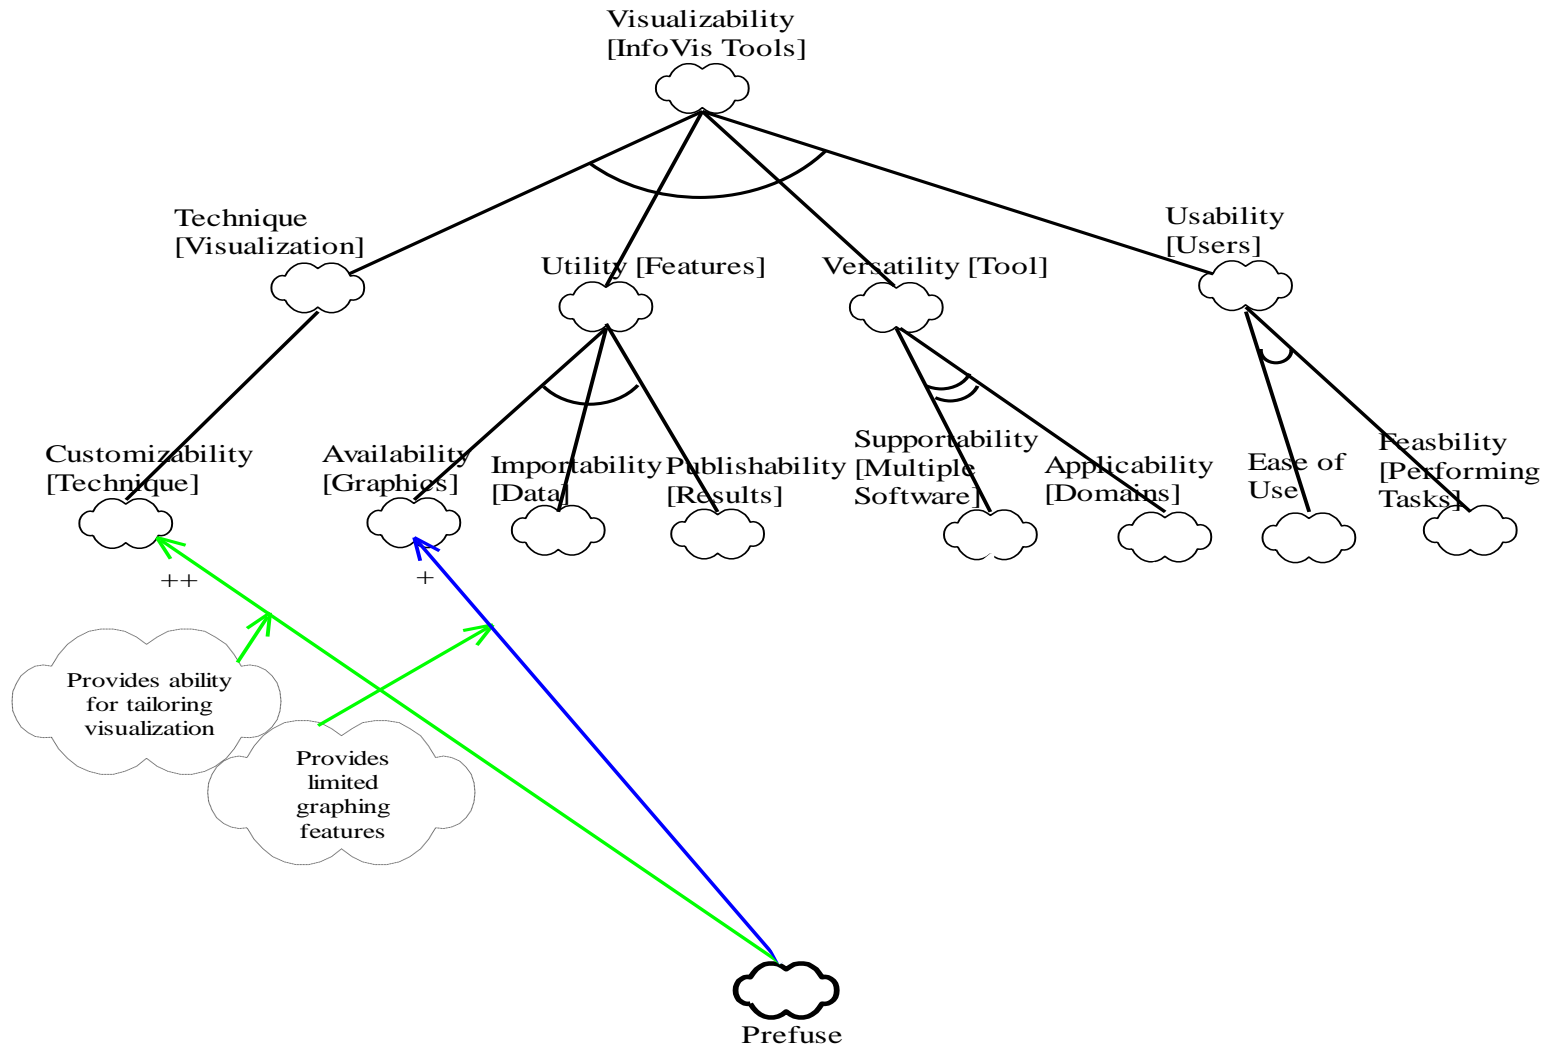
Visualizability [InfoVis Tools]

Technique [Visualization]

Utility [Features]

Versatility [Tool]

Usability [Users]

Customizability [Technique]

Availability [Graphics]

Importability [Data]

Publishability [Results]

Supportability [Multiple Software]

Applicability [Domains]

Ease of Use

Feasbility [Performing Tasks]

++

+

Provides ability for tailoring visualization

Provides limited graphing features

Prefuse